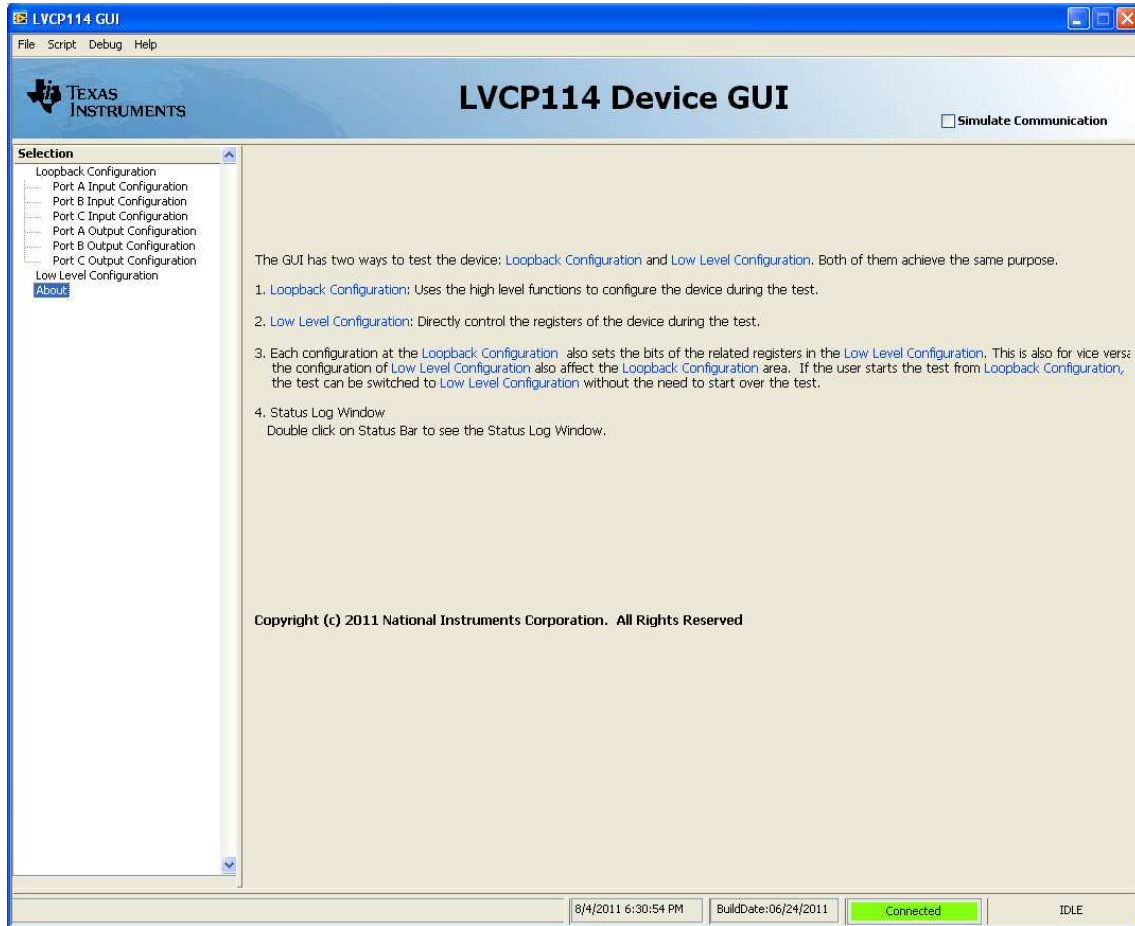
LVCP114 GUI

File Script Debug Help

TEXAS INSTRUMENTS

LVCP114 Device GUI

Simulate Communication

Selection
Loopback Configuration
Port A Input Configuration
Port B Input Configuration
Port C Input Configuration
Port A Output Configuration
Port B Output Configuration
Port C Output Configuration
Low Level Configuration
About

The GUI has two ways to test the device: Loopback Configuration and Low Level Configuration. Both of them achieve the same purpose.

1. Loopback Configuration: Uses the high level functions to configure the device during the test.

2. Low Level Configuration: Directly control the registers of the device during the test.

3. Each configuration at the Loopback Configuration also sets the bits of the related registers in the Low Level Configuration. This is also for vice versa the configuration of Low Level Configuration also affect the Loopback Configuration area. If the user starts the test from Loopback Configuration, the test can be switched to Low Level Configuration without the need to start over the test.

4. Status Log Window
Double click on Status Bar to see the Status Log Window.

Copyright (c) 2011 National Instruments Corporation. All Rights Reserved

8/4/2011 6:30:54 PM | BuildDate:06/24/2011 | Connected | IDLE